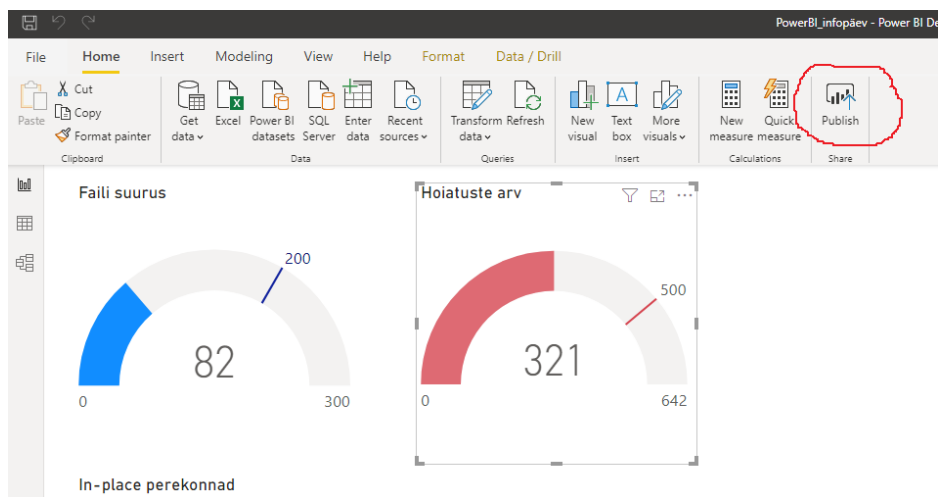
PowerBI_infopäev - Power BI De

File Home Insert Modeling View Help Format Data / Drill

Paste
Cut
Copy
Format painter
Clipboard

Get data
Excel
Power BI datasets
SQL Server
Enter data
Recent sources
Data

Transform data
Refresh
Queries

New visual
Text box
More visuals
Insert

New measure
Quick measure
Calculations

Publish
Share

Faili suurus

200

82

0

300

Hoiatuste arv

500

321

0

642

In-place perekonnad